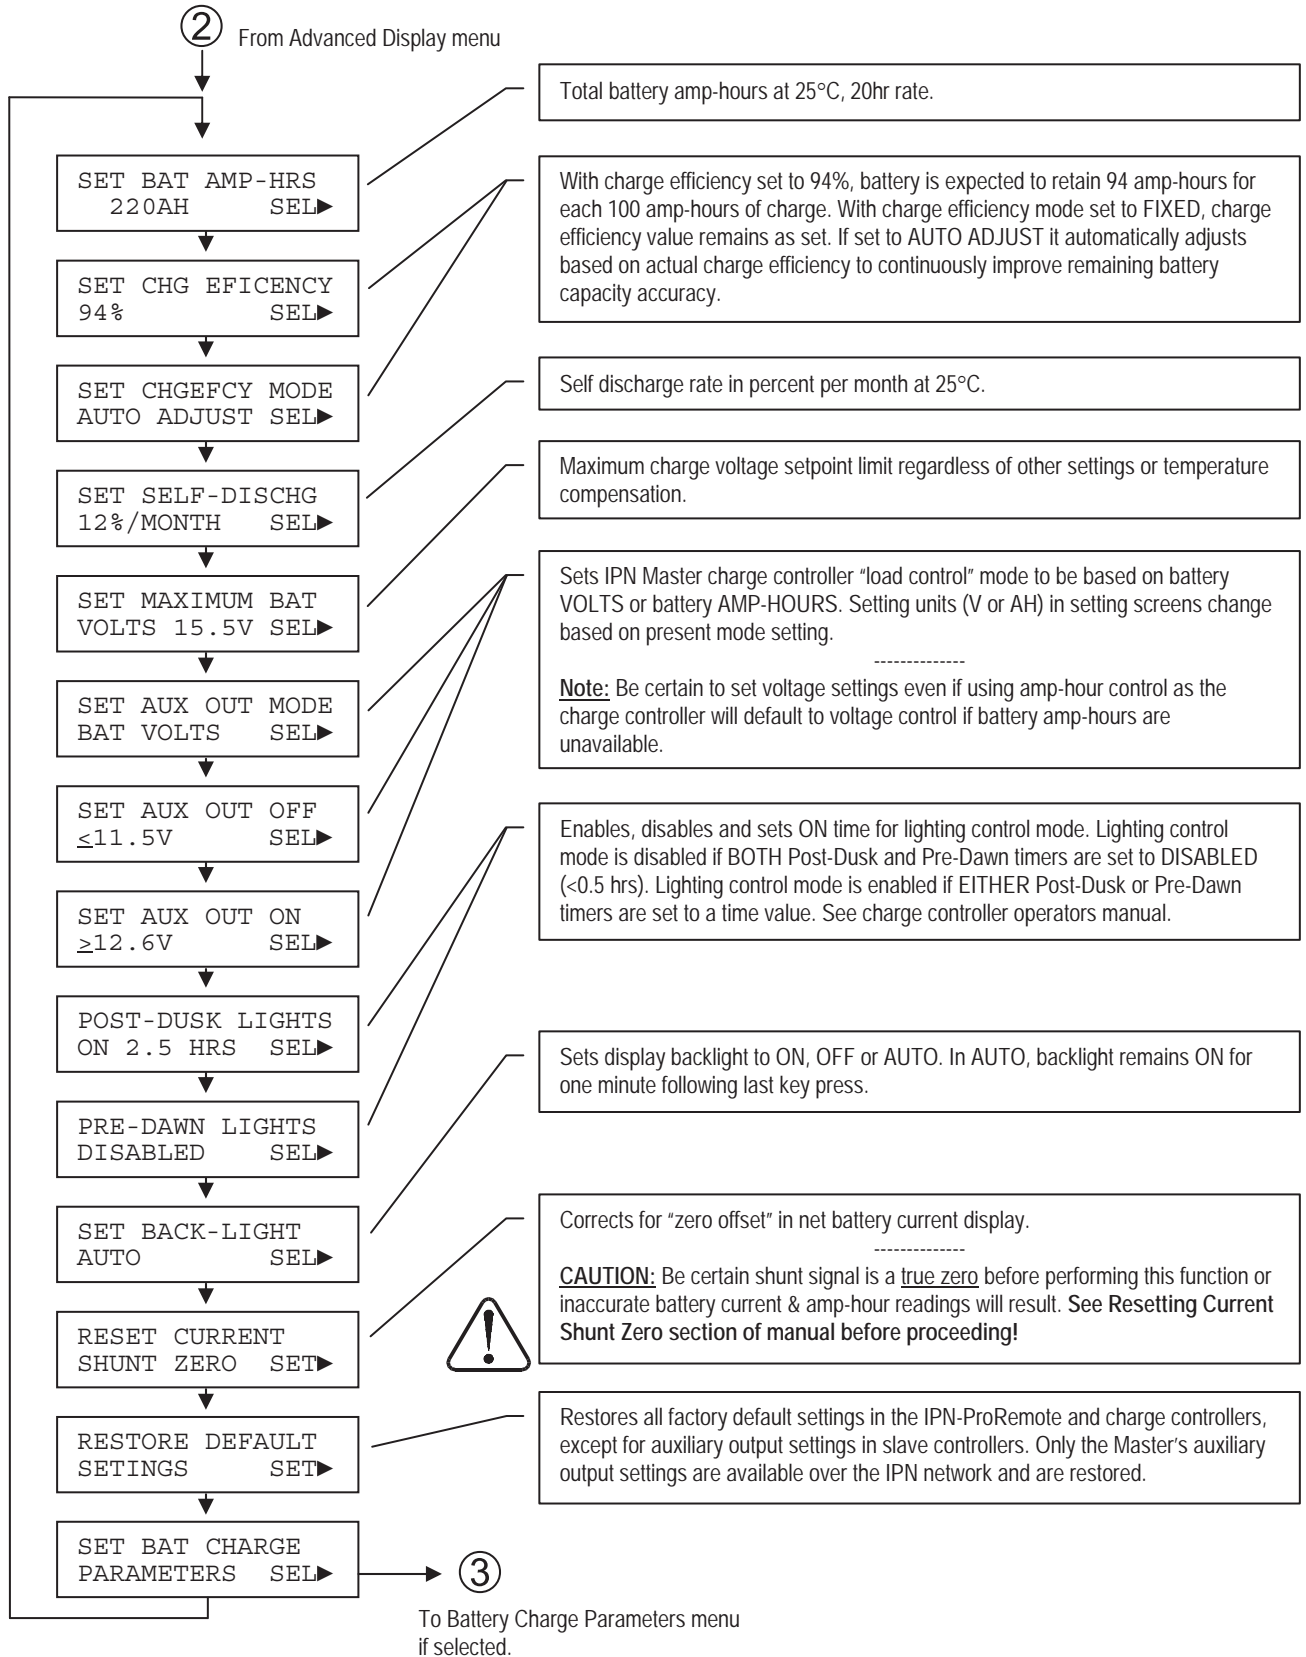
② From Advanced Display menu

SET BAT AMP-HRS
220AH SEL▶

SET CHG EFICENCY
94% SEL▶

SET CHGEFCY MODE
AUTO ADJUST SEL▶

SET SELF-DISCHG
12%/MONTH SEL▶

SET MAXIMUM BAT
VOLTS 15.5V SEL▶

SET AUX OUT MODE
BAT VOLTS SEL▶

SET AUX OUT OFF
≤11.5V SEL▶

SET AUX OUT ON
≥12.6V SEL▶

POST-DUSK LIGHTS
ON 2.5 HRS SEL▶

PRE-DAWN LIGHTS
DISABLED SEL▶

SET BACK-LIGHT
AUTO SEL▶

RESET CURRENT
SHUNT ZERO SET▶

RESTORE DEFAULT
SETINGS SET▶

SET BAT CHARGE
PARAMETERS SEL▶

③

To Battery Charge Parameters menu if selected.

Total battery amp-hours at 25°C, 20hr rate.

With charge efficiency set to 94%, battery is expected to retain 94 amp-hours for each 100 amp-hours of charge. With charge efficiency mode set to FIXED, charge efficiency value remains as set. If set to AUTO ADJUST it automatically adjusts based on actual charge efficiency to continuously improve remaining battery capacity accuracy.

Self discharge rate in percent per month at 25°C.

Maximum charge voltage setpoint limit regardless of other settings or temperature compensation.

Sets IPN Master charge controller "load control" mode to be based on battery VOLTS or battery AMP-HOURS. Setting units (V or AH) in setting screens change based on present mode setting.

--------------

Note: Be certain to set voltage settings even if using amp-hour control as the charge controller will default to voltage control if battery amp-hours are unavailable.

Enables, disables and sets ON time for lighting control mode. Lighting control mode is disabled if BOTH Post-Dusk and Pre-Dawn timers are set to DISABLED (<0.5 hrs). Lighting control mode is enabled if EITHER Post-Dusk or Pre-Dawn timers are set to a time value. See charge controller operators manual.

Sets display backlight to ON, OFF or AUTO. In AUTO, backlight remains ON for one minute following last key press.

Corrects for "zero offset" in net battery current display.

--------------

CAUTION: Be certain shunt signal is a true zero before performing this function or inaccurate battery current & amp-hour readings will result. See Resetting Current Shunt Zero section of manual before proceeding!

Restores all factory default settings in the IPN-ProRemote and charge controllers, except for auxiliary output settings in slave controllers. Only the Master's auxiliary output settings are available over the IPN network and are restored.